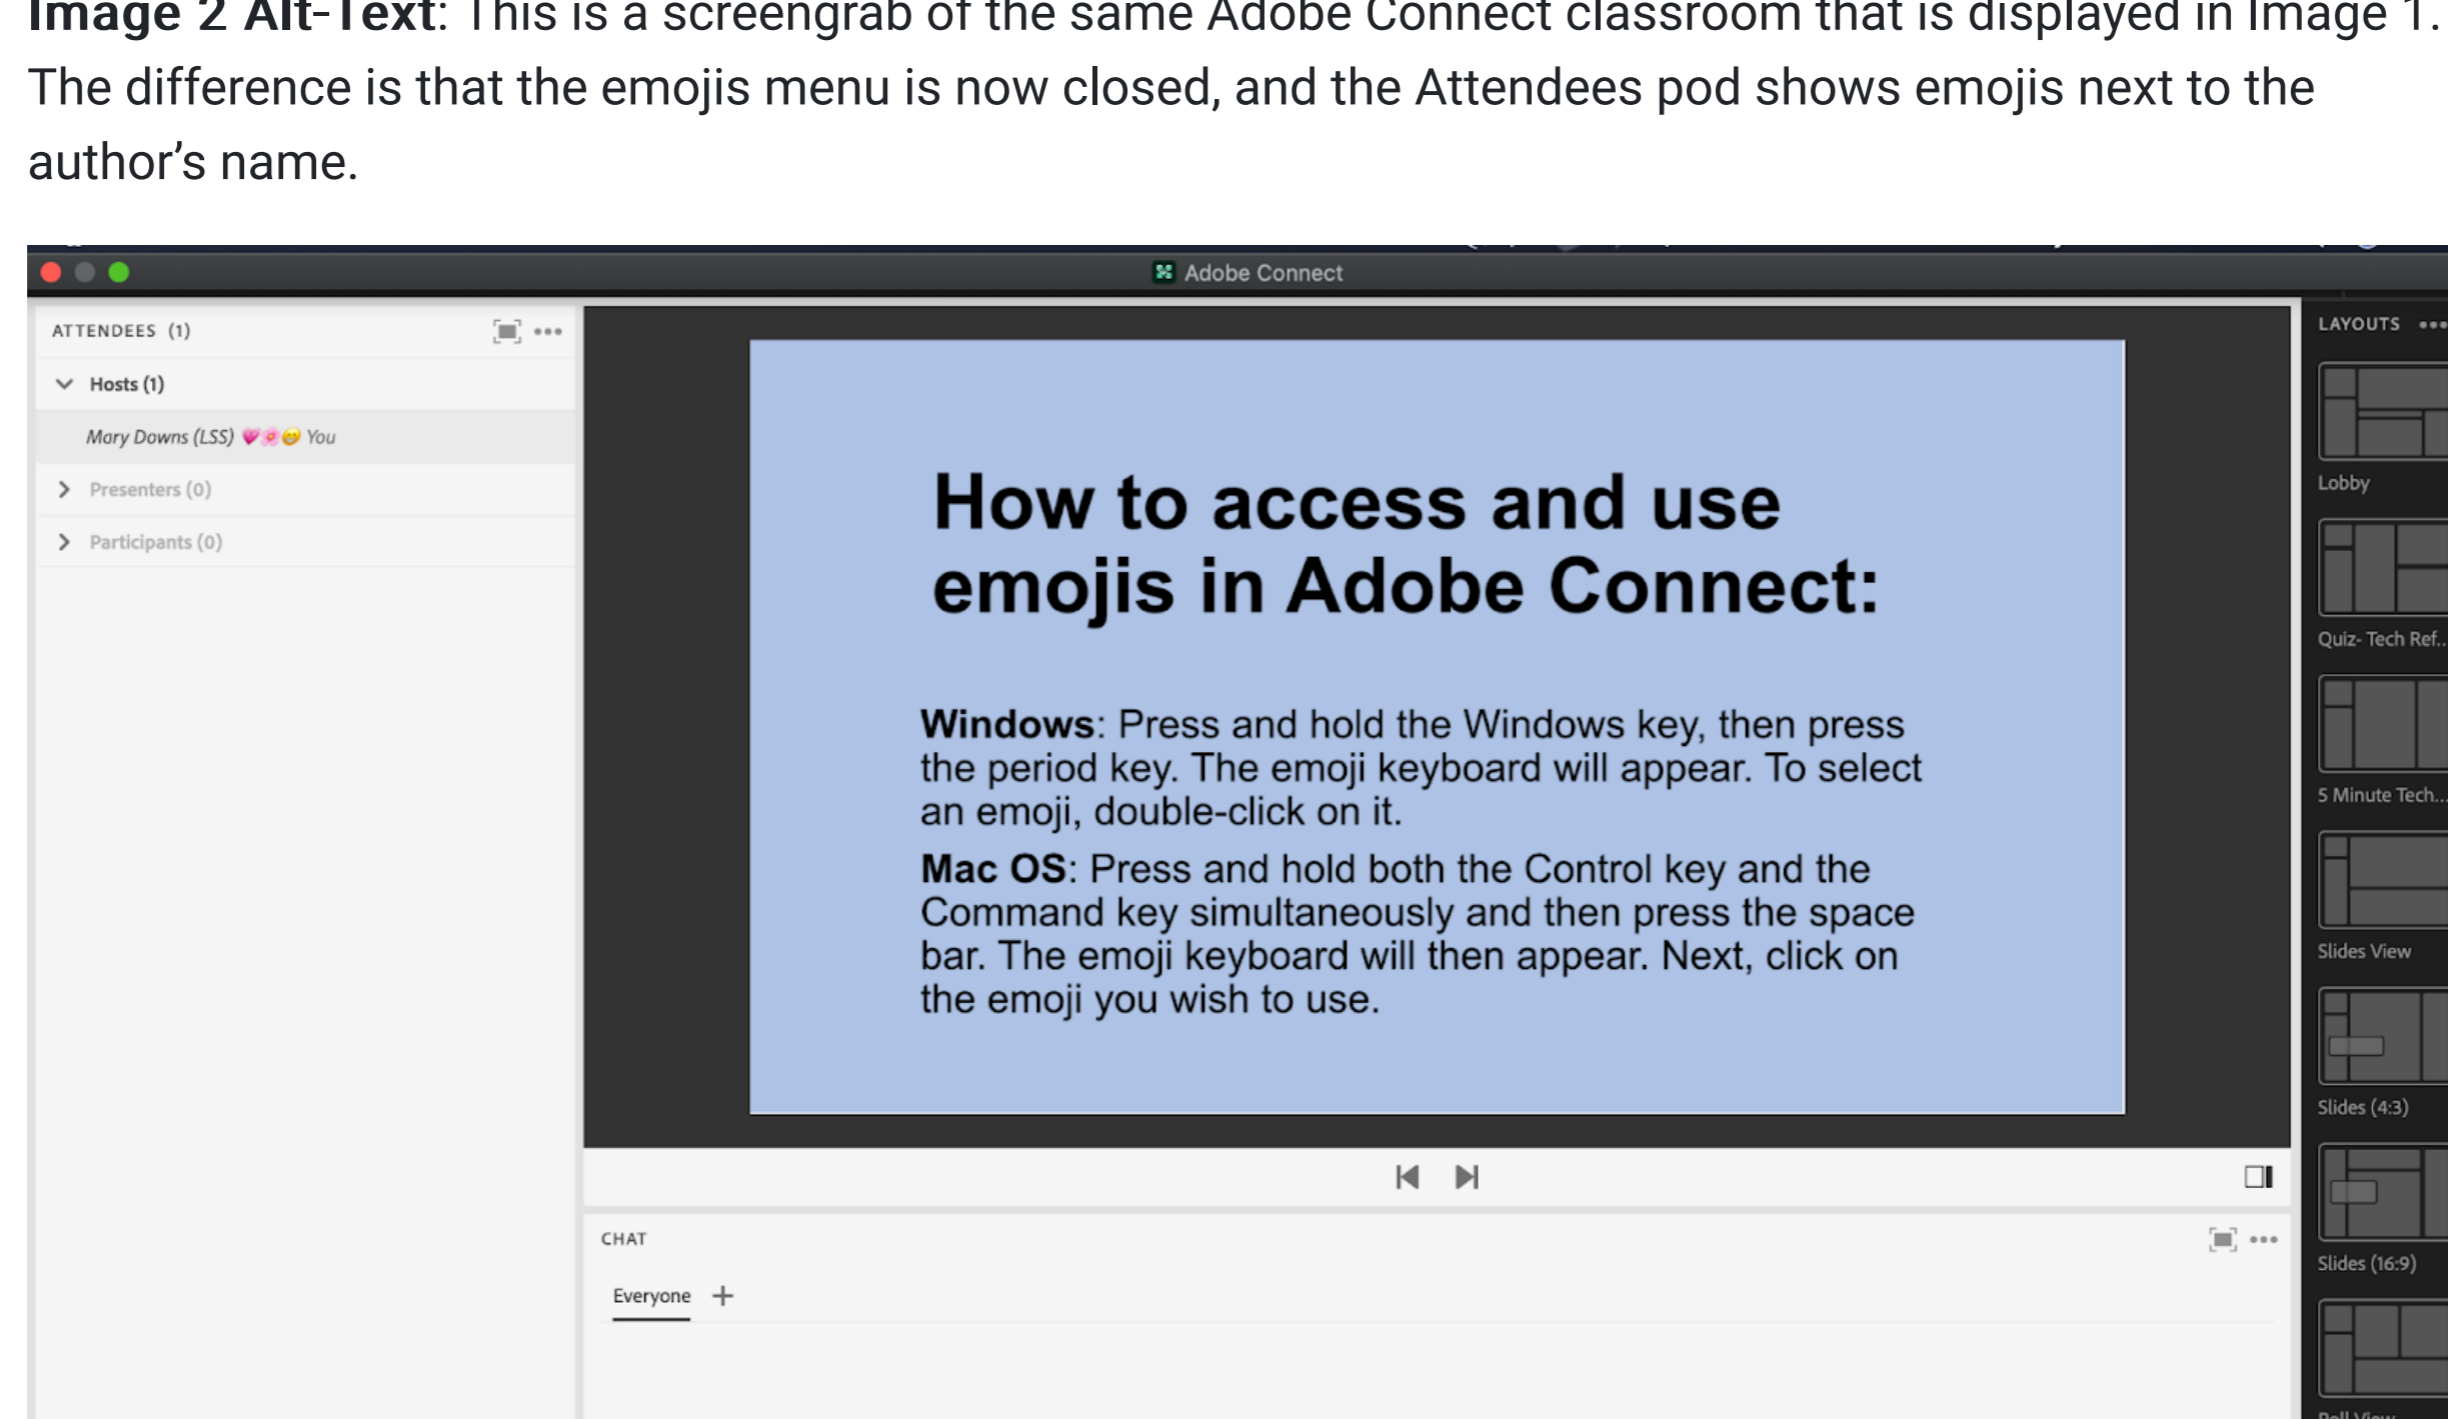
Image 2 Alt-Text: This is a screengrab of the same Adobe Connect classroom that is displayed in Image 1. The difference is that the emojis menu is now closed, and the Attendees pod shows emojis next to the author's name.

Adobe Connect

ATTENDEES (1)

Hosts (1)

Mary Downs (LSS) 💗🌸😊 You

Presenters (0)

Participants (0)

How to access and use emojis in Adobe Connect:

Windows: Press and hold the Windows key, then press the period key. The emoji keyboard will appear. To select an emoji, double-click on it.

Mac OS: Press and hold both the Control key and the Command key simultaneously and then press the space bar. The emoji keyboard will then appear. Next, click on the emoji you wish to use.

CHAT

Everyone +

LAYOUTS

Lobby

Quiz- Tech Ref...

5 Minute Tech...

Slides View

Slides (4:3)

Slides (16:9)

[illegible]